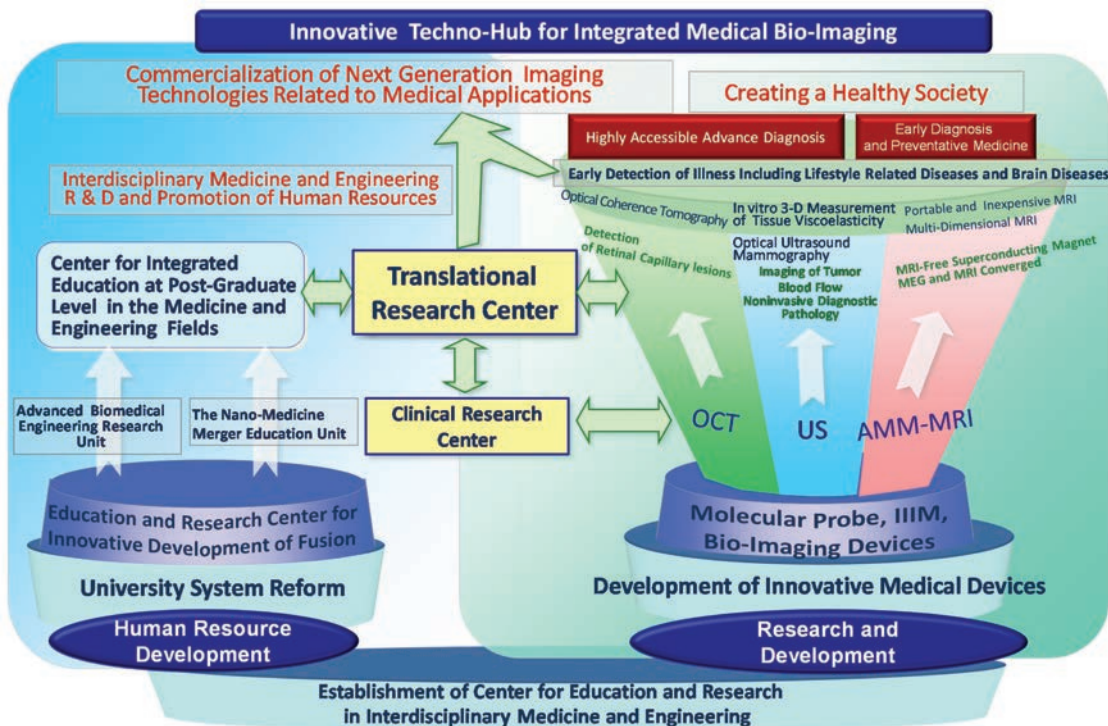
Innovative Techno-Hub for Integrated Medical Bio-Imaging

Commercialization of Next Generation Imaging Technologies Related to Medical Applications

Creating a Healthy Society

Highly Accessible Advance Diagnosis

Early Diagnosis and Preventative Medicine

Early Detection of Illness Including Lifestyle Related Diseases and Brain Diseases

Interdisciplinary Medicine and Engineering R & D and Promotion of Human Resources

Optical Coherence Tomography

In vitro 3-D Measurement of Tissue Viscoelasticity

Portable and Inexpensive MRI

Multi-Dimensional MRI

Detection of Retinal Capillary lesions

Optical Ultrasound Mammography

Imaging of Tumor Blood Flow

Noninvasive Diagnostic Pathology

MRI-Free Superconducting Magnet

MEG and MRI Converged

Center for Integrated Education at Post-Graduate Level in the Medicine and Engineering Fields

Translational Research Center

Clinical Research Center

Advanced Biomedical Engineering Research Unit

The Nano-Medicine Merger Education Unit

OCT

US

AMM-MRI

Education and Research Center for Innovative Development of Fusion

Molecular Probe, IIIM, Bio-Imaging Devices

University System Reform

Development of Innovative Medical Devices

Human Resource Development

Research and Development

Establishment of Center for Education and Research in Interdisciplinary Medicine and Engineering